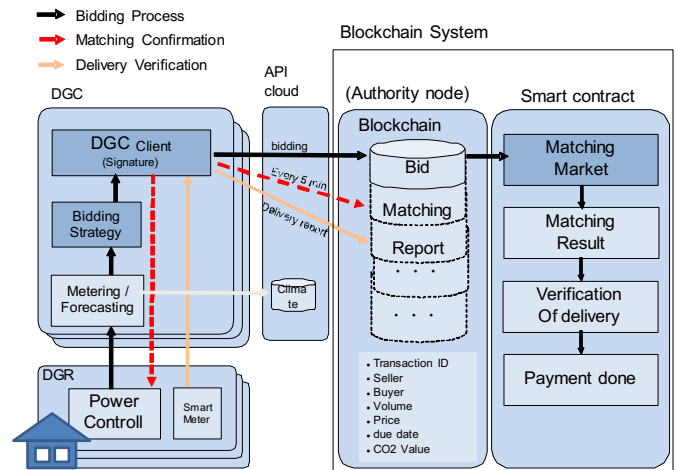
Bidding Process
Matching Confirmation
Delivery Verification

Blockchain System

DGC

API cloud

(Authority node)

Smart contract

Blockchain

DGC Client
(Signature)

bidding

Every 5 min

Delivery report

Bid

Matching

Report

. . .

. . .

Matching Market

Matching Result

Verification Of delivery

Payment done

Bidding Strategy

Metering / Forecasting

Clima te

• Transaction ID
• Seller
• Buyer
• Volume
• Price
• due date
• CO2 Value

DGR

Power Controll

Smart Meter